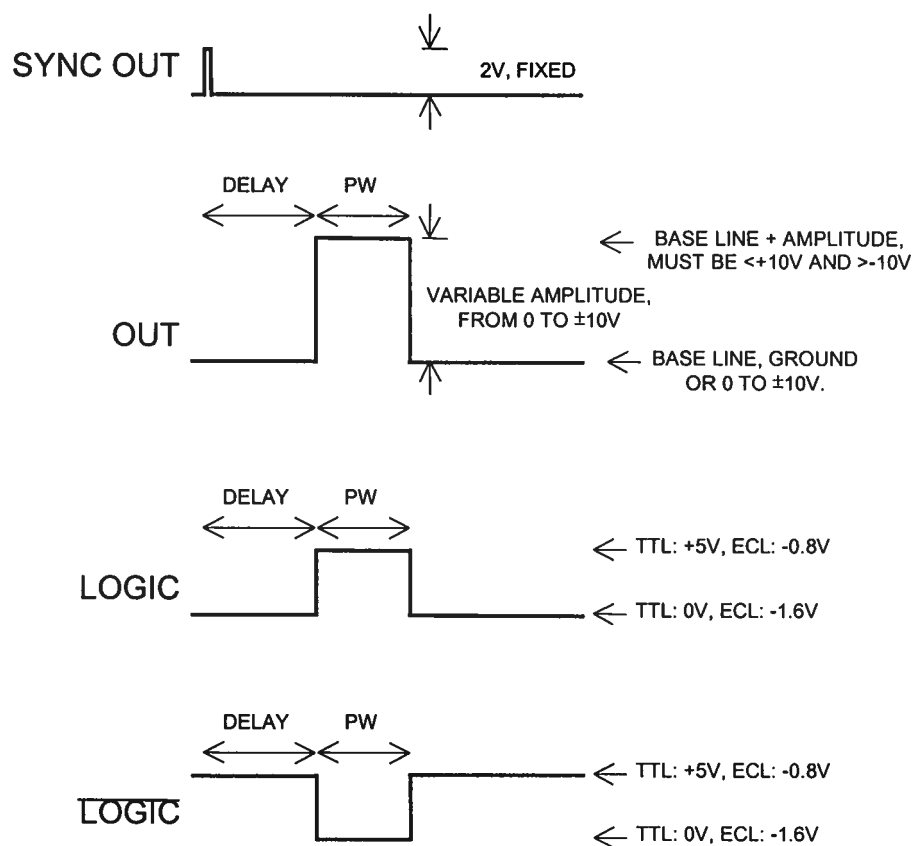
SYNC OUT

2V, FIXED

DELAY PW

OUT

← BASE LINE + AMPLITUDE, MUST BE <+10V AND >-10V

VARIABLE AMPLITUDE, FROM 0 TO ±10V

← BASE LINE, GROUND OR 0 TO ±10V.

DELAY PW

LOGIC

← TTL: +5V, ECL: -0.8V

← TTL: 0V, ECL: -1.6V

DELAY PW

$\overline{\text{LOGIC}}$

← TTL: +5V, ECL: -0.8V

← TTL: 0V, ECL: -1.6V